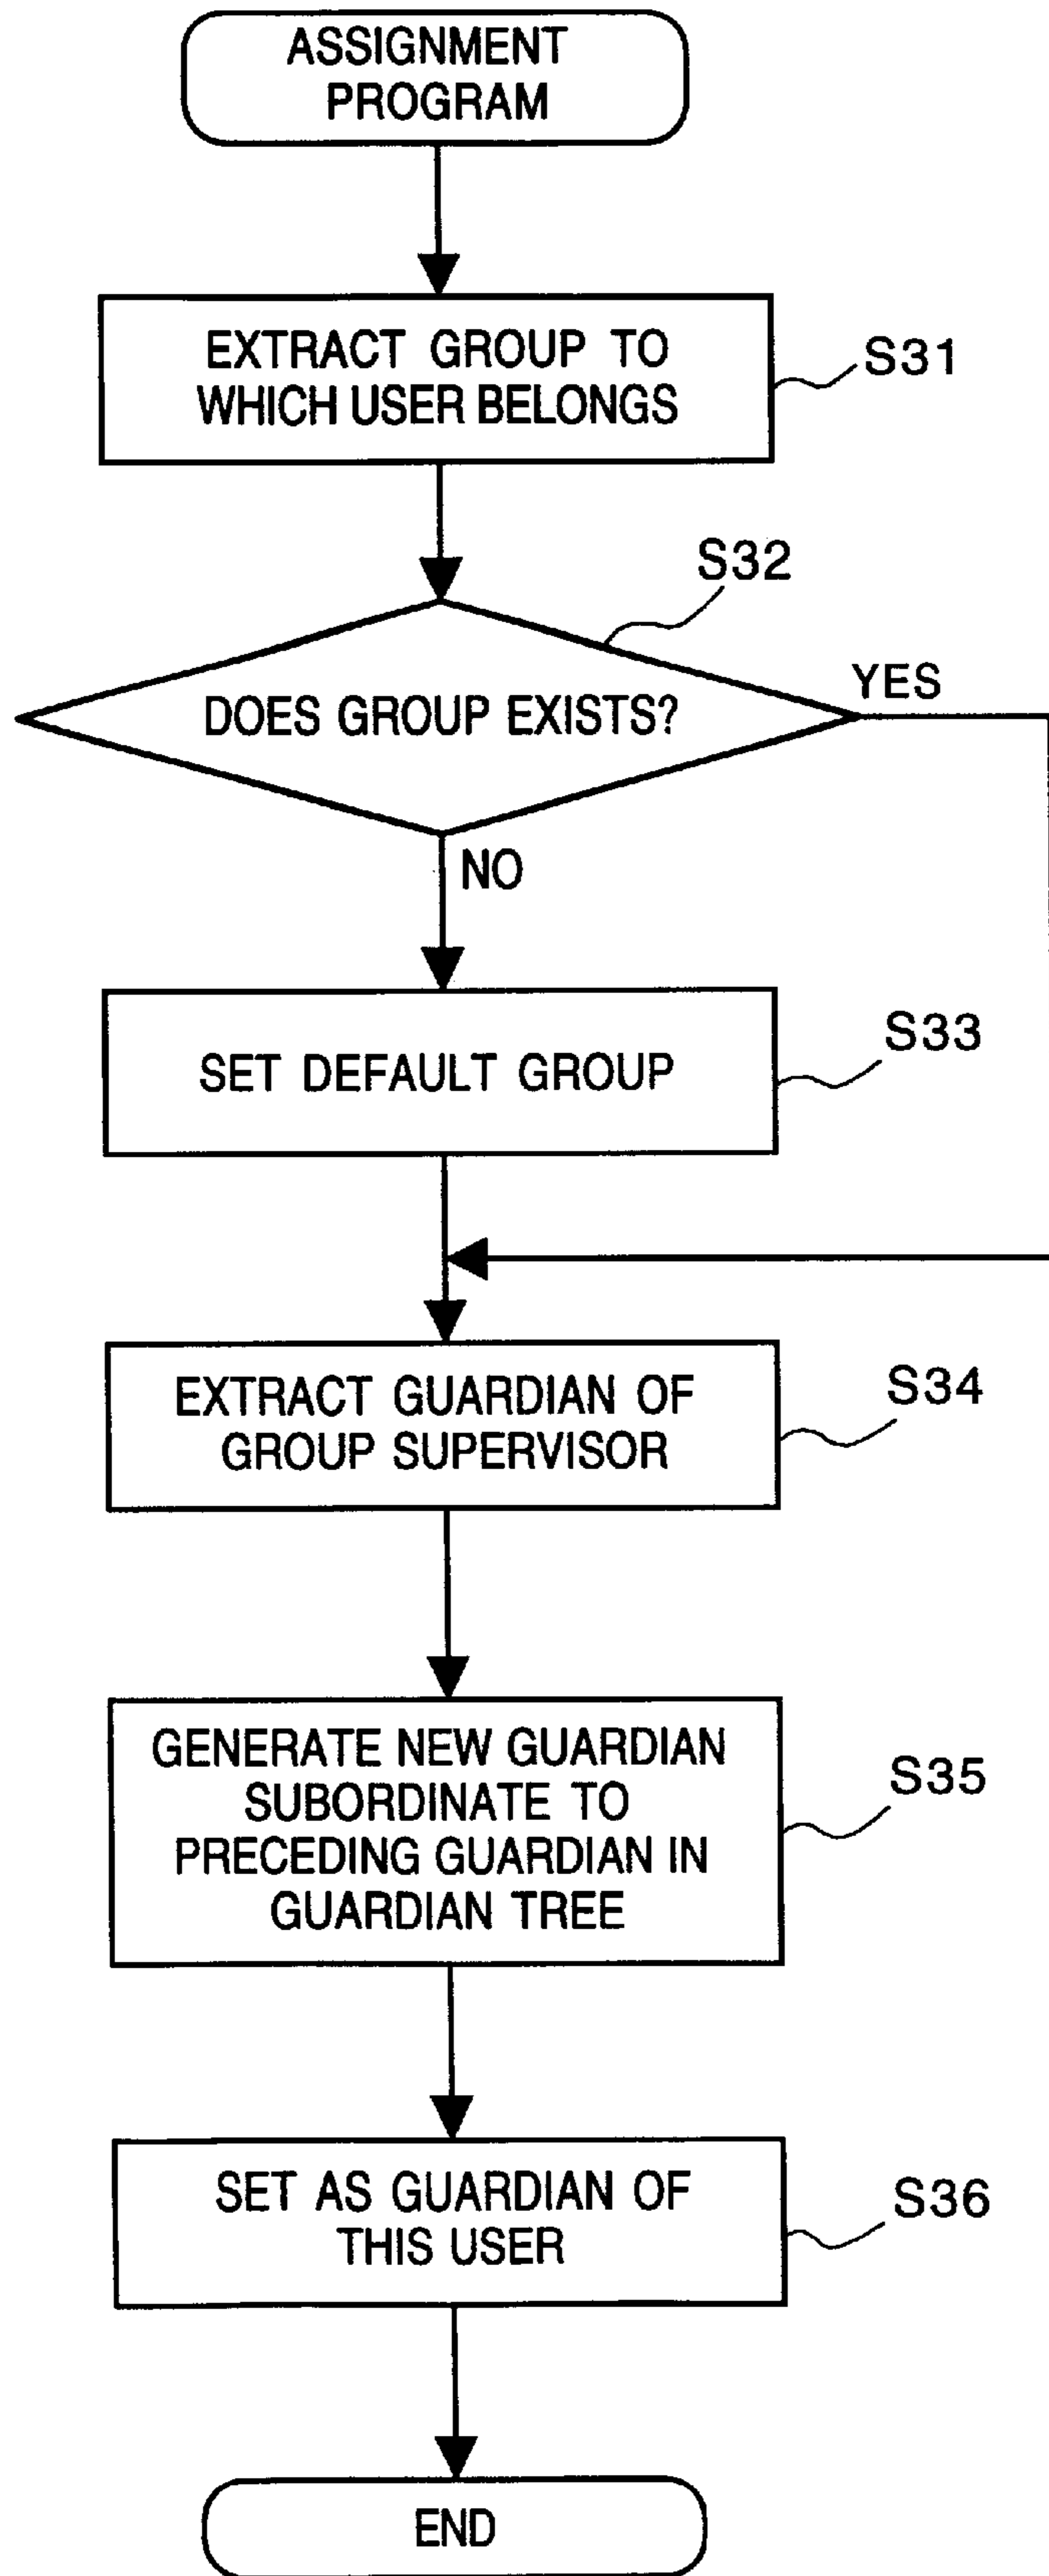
ASSIGNMENT PROGRAM

EXTRACT GROUP TO WHICH USER BELONGS

S31

S32

DOES GROUP EXISTS?

YES

NO

SET DEFAULT GROUP

S33

EXTRACT GUARDIAN OF GROUP SUPERVISOR

S34

GENERATE NEW GUARDIAN SUBORDINATE TO PRECEDING GUARDIAN IN GUARDIAN TREE

S35

SET AS GUARDIAN OF THIS USER

S36

END